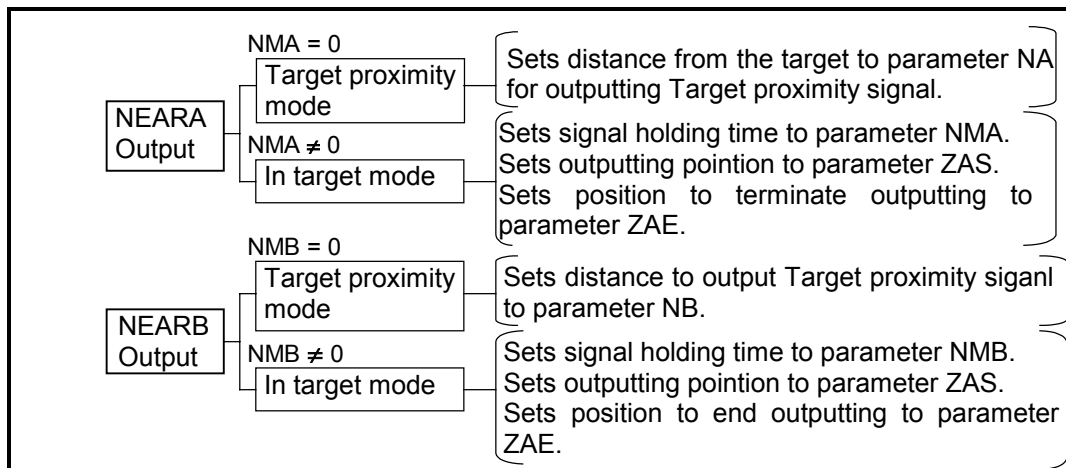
NEARA Output

NMA = 0

Target proximity mode

Sets distance from the target to parameter NA for outputting Target proximity signal.

NMA $\neq$ 0

In target mode

Sets signal holding time to parameter NMA. Sets outputting pointion to parameter ZAS. Sets position to terminate outputting to parameter ZAE.

NEARB Output

NMB = 0

Target proximity mode

Sets distance to output Target proximity siganl to parameter NB.

NMB $\neq$ 0

In target mode

Sets signal holding time to parameter NMB. Sets outputting pointion to parameter ZAS. Sets position to end outputting to parameter ZAE.